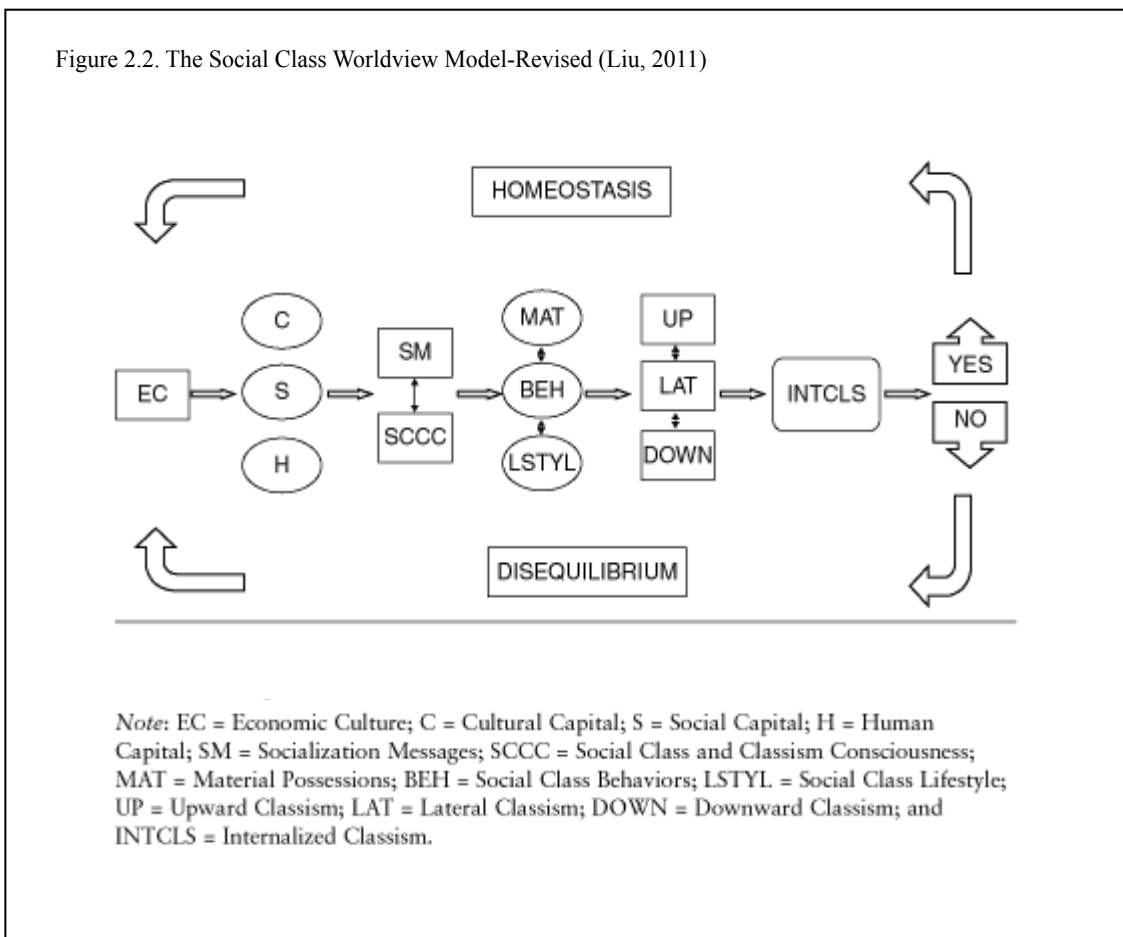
Figure 2.2. The Social Class Worldview Model-Revised (Liu, 2011)

HOMEOSTASIS

C

EC

S

H

SM

SCCC

MAT

BEH

LSTYL

UP

LAT

DOWN

INTCLS

YES

NO

DISEQUILIBRIUM

*Note*: EC = Economic Culture; C = Cultural Capital; S = Social Capital; H = Human Capital; SM = Socialization Messages; SCCC = Social Class and Classism Consciousness; MAT = Material Possessions; BEH = Social Class Behaviors; LSTYL = Social Class Lifestyle; UP = Upward Classism; LAT = Lateral Classism; DOWN = Downward Classism; and INTCLS = Internalized Classism.